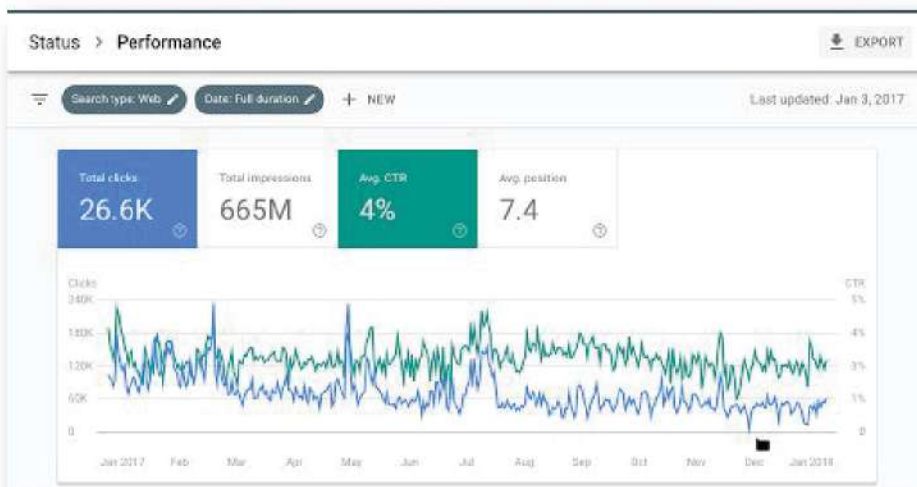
Status > Performance

EXPORT

Search type: Web

Date: Full duration

+ NEW

Last updated: Jan 3, 2017

Total clicks
26.6K

Total impressions
665M

Avg. CTR
4%

Avg. position
7.4

Clicks

240K

180K

120K

60K

0

CTR

5%

4%

3%

1%

0

Jan 2017 Feb Mar Apr May Jun Jul Aug Sep Oct Nov Dec Jan 2018